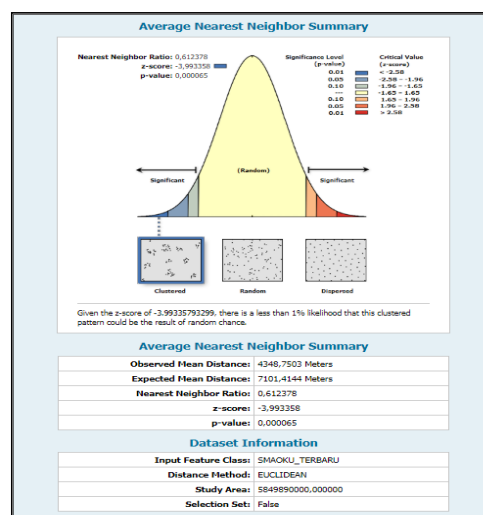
Average Nearest Neighbor Summary

Nearest Neighbor Ratio: 0,612378
z-score: -3,993358
p-value: 0,000065

| Significance Level (p-value) | Critical Value (z-score) |
|---|---|
| 0.01 | < -2.58 |
| 0.05 | -2.58 - -1.96 |
| 0.10 | -1.96 - -1.65 |
| --- | -1.65 - 1.65 |
| 0.10 | 1.65 - 1.96 |
| 0.05 | 1.96 - 2.58 |
| 0.01 | > 2.58 |

Significant
(Random)
Significant

Clustered
Random
Dispersed

Given the z-score of -3.99335793299, there is a less than 1% likelihood that this clustered pattern could be the result of random chance.

Average Nearest Neighbor Summary

| | |
|---|---|
| Observed Mean Distance: | 4348,7503 Meters |
| Expected Mean Distance: | 7101,4144 Meters |
| Nearest Neighbor Ratio: | 0,612378 |
| z-score: | -3,993358 |
| p-value: | 0,000065 |

Dataset Information

| | |
|---|---|
| Input Feature Class: | SMAOKU_TERBARU |
| Distance Method: | EUCLIDEAN |
| Study Area: | 5849890000,000000 |
| Selection Set: | False |